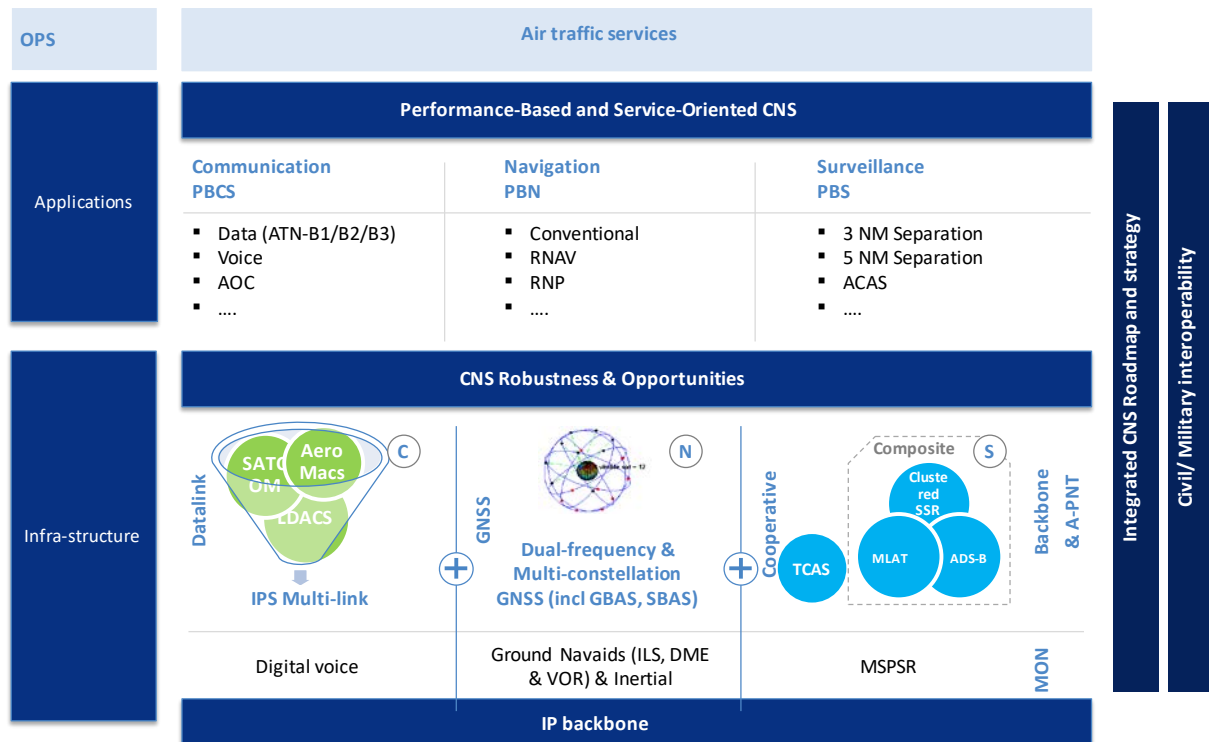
OPS

Air traffic services

Applications

Performance-Based and Service-Oriented CNS

Communication
PBCS

- Data (ATN-B1/B2/B3)
- Voice
- AOC
- ....

Navigation
PBN

- Conventional
- RNAV
- RNP
- ....

Surveillance
PBS

- 3 NM Separation
- 5 NM Separation
- ACAS
- ....

Integrated CNS Roadmap and strategy

Civil/ Military interoperability

Infra-structure

CNS Robustness & Opportunities

Datalink

SATCOM

Aero Macs

LDACS

C

IPS Multi-link

GNSS

N

Dual-frequency & Multi-constellation GNSS (incl GBAS, SBAS)

Cooperative

TCAS

Composite

S

Clustered SSR

MLAT

ADS-B

Backbone & A-PNT

Digital voice

Ground Navaids (ILS, DME & VOR) & Inertial

MSPSR

MON

IP backbone